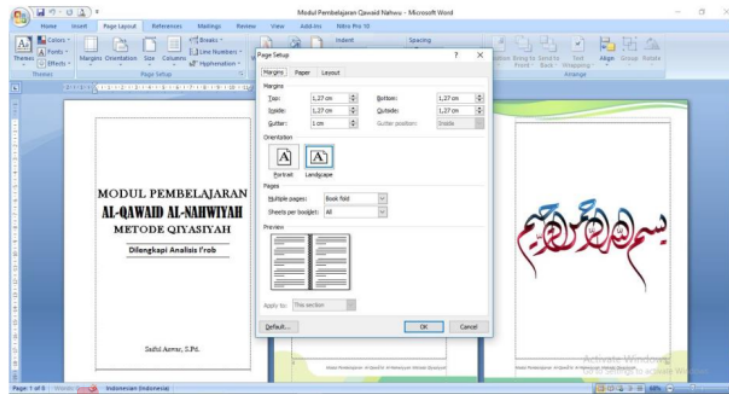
Modul Pembelajaran Qawaid Nahwu - Microsoft Word

Home Insert Page Layout References Mailings Review View Add-Ins Nitro Pro 10

Colors Fonts Effects Themes Margins Orientation Size Columns Breaks Line Numbers Hyphenation Page Setup Indent Spacing Position Bring to Front Send to Back Text Wrapping Align Group Rotate Arrange

Page Setup ? X

Margins Paper Layout

Margins

Top: 1,27 cm Bottom: 1,27 cm
Inside: 1,27 cm Outside: 1,27 cm
Gutter: 1 cm Gutter position: Inside

Orientation

Portrait Landscape

Pages

Multiple pages: Book fold
Sheets per booklet: All

Preview

Apply to: This section

Default... OK Cancel

MODUL PEMBELAJARAN
AL-QAWAID AL-NAHWIYAH
METODE QIYASIYAH

Dilengkapi Analisis I'rob

Saiful Anwar, S.Pd.

بسم الله الرحمن الرحيم

Activate Windows
Go to Settings to activate Windows.

Page: 1 of 8 Words: Indonesian (Indonesia)